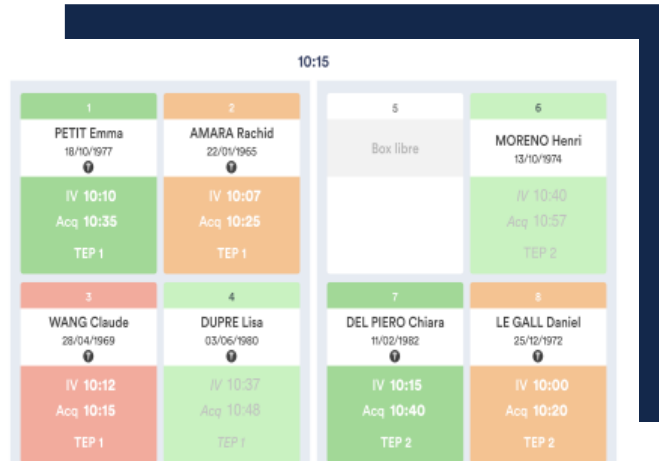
10:15

1
PETIT Emma
18/10/1977
IV 10:10
Acq 10:35
TEP 1

2
AMARA Rachid
22/01/1965
IV 10:07
Acq 10:25
TEP 1

5
Box libre

6
MORENO Henri
13/10/1974
IV 10:40
Acq 10:57
TEP 2

3
WANG Claude
28/04/1969
IV 10:12
Acq 10:15
TEP 1

4
DUPRE Lisa
03/06/1980
IV 10:37
Acq 10:48
TEP 1

7
DEL PIERO Chiara
11/02/1982
IV 10:15
Acq 10:40
TEP 2

8
LE GALL Daniel
25/12/1972
IV 10:00
Acq 10:20
TEP 2